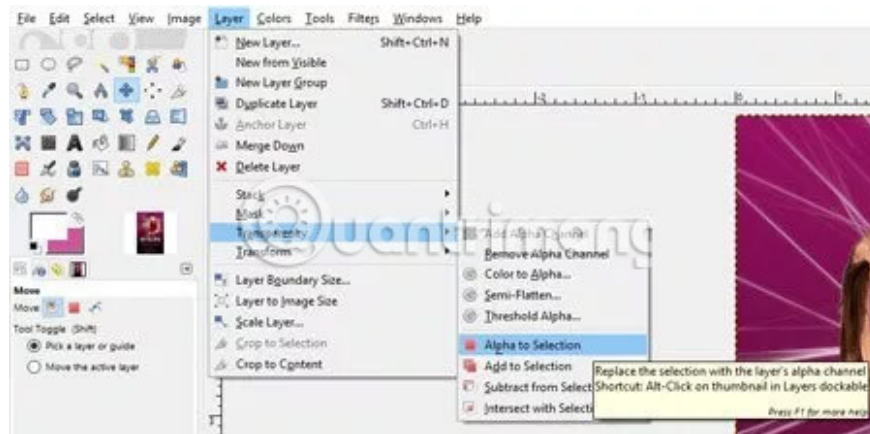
File Edit Select View Image Layer Colors Tools Filters Windows Help

New Layer... Shift+Ctrl+N
New from Visible
New Layer Group
Duplicate Layer Shift+Ctrl+D
Anchor Layer Ctrl+H
Merge Down
Delete Layer
Stack
Mask
Transparency
Transform
Layer Boundary Size...
Layer to Image Size
Scale Layer...
Crop to Selection
Crop to Content

Add Alpha Channel
Remove Alpha Channel
Color to Alpha...
Semi-Flatten...
Threshold Alpha...
Alpha to Selection
Add to Selection
Subtract from Select
Intersect with Selecti

Replace the selection with the layer's alpha channel
Shortcut: Alt-Click on thumbnail in Layers dockable
Press F1 for more help

Move
Move
Tool Toggle (Shift)
Pick a layer or guide
Move the active layer

Quantrimang